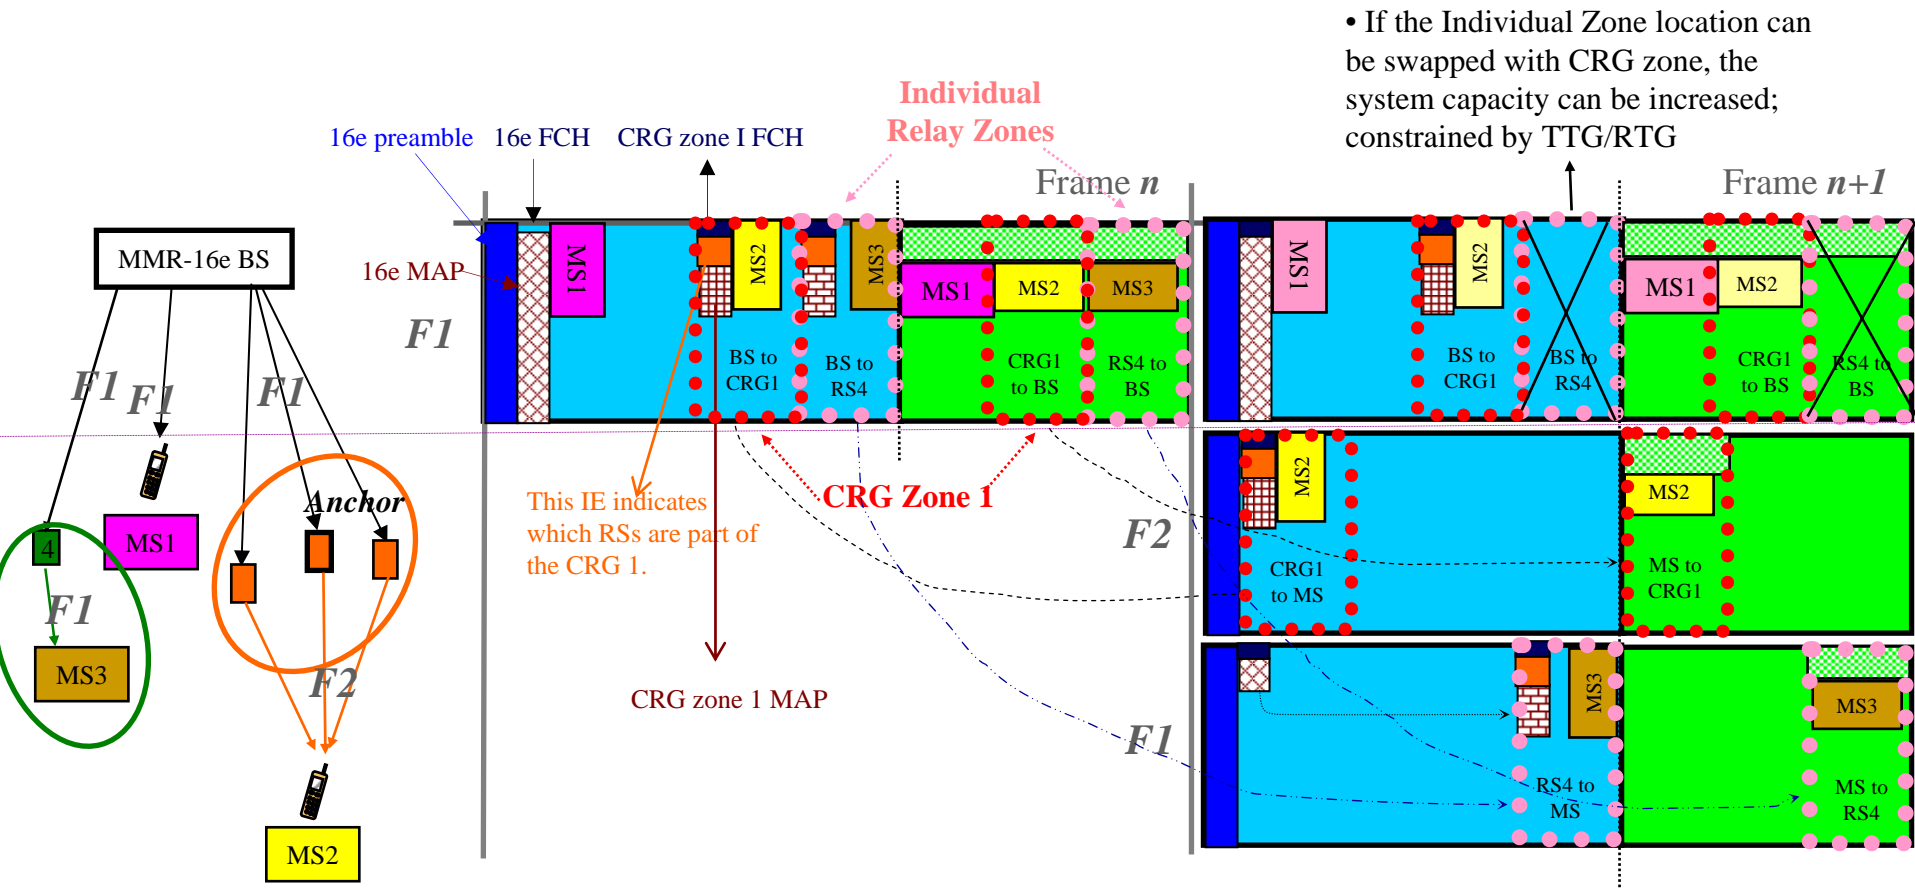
• If the Individual Zone location can be swapped with CRG zone, the system capacity can be increased; constrained by TTG/RTG

Individual Relay Zones

16e preamble 16e FCH CRG zone I FCH

Frame *n*

Frame *n+1*

MMR-16e BS

16e MAP

F1

F1 F1 F1

MS1

MS1

MS2

MS3

MS1 MS2 MS3

BS to CRG1

BS to RS4

CRG1 to BS

RS4 to BS

MS1

MS2

MS1 MS2

BS to CRG1

BS to RS4

CRG1 to BS

RS4 to BS

Anchor

4

MS1

F1

MS3

F2

MS2

This IE indicates which RSs are part of the CRG 1.

CRG Zone 1

CRG zone 1 MAP

F2

MS2

CRG1 to MS

MS2

MS to CRG1

F1

MS3

MS3

RS4 to MS

MS to RS4